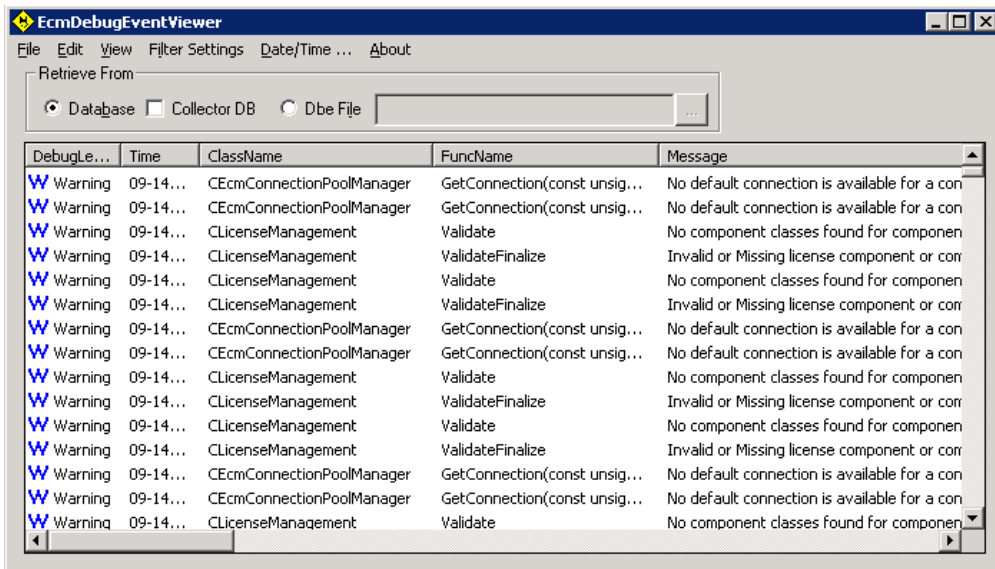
EcmDebugEventViewer

File Edit View Filter Settings Date/Time ... About

Retrieve From

Database Collector DB Dbe File ...

| DebugLe... | Time | ClassName | FuncName | Message |
|---|---|---|---|---|
| W Warning | 09-14... | CEcmConnectionPoolManager | GetConnection(const unsig... | No default connection is available for a con |
| W Warning | 09-14... | CEcmConnectionPoolManager | GetConnection(const unsig... | No default connection is available for a con |
| W Warning | 09-14... | CLicenseManagement | Validate | No component classes found for componen |
| W Warning | 09-14... | CLicenseManagement | ValidateFinalize | Invalid or Missing license component or com |
| W Warning | 09-14... | CLicenseManagement | Validate | No component classes found for componen |
| W Warning | 09-14... | CLicenseManagement | ValidateFinalize | Invalid or Missing license component or com |
| W Warning | 09-14... | CEcmConnectionPoolManager | GetConnection(const unsig... | No default connection is available for a con |
| W Warning | 09-14... | CEcmConnectionPoolManager | GetConnection(const unsig... | No default connection is available for a con |
| W Warning | 09-14... | CLicenseManagement | Validate | No component classes found for componen |
| W Warning | 09-14... | CLicenseManagement | ValidateFinalize | Invalid or Missing license component or com |
| W Warning | 09-14... | CLicenseManagement | Validate | No component classes found for componen |
| W Warning | 09-14... | CLicenseManagement | ValidateFinalize | Invalid or Missing license component or com |
| W Warning | 09-14... | CEcmConnectionPoolManager | GetConnection(const unsig... | No default connection is available for a con |
| W Warning | 09-14... | CEcmConnectionPoolManager | GetConnection(const unsig... | No default connection is available for a con |
| W Warning | 09-14... | CLicenseManagement | Validate | No component classes found for componen |